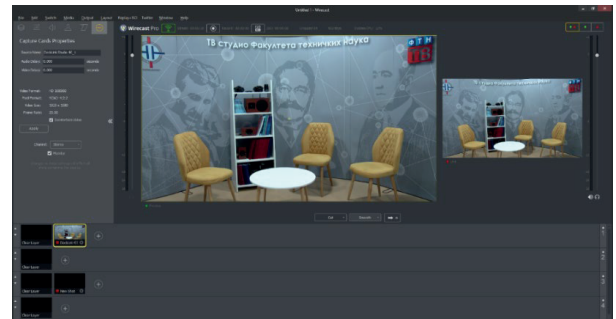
Untitled * - Wirecast

File Edit Switch Media Output Layout Replay(BETA) Toolbar Window Help

Wirecast Pro

Capture Card Properties

Device Name: Decklink Studio 4K_1

Audio Delay: 0.000 seconds

Video Delay: 0.000 seconds

Video Format:
Field Format:
Video Size: 1920 x 1080
Frame Rate: 25.00

Cancel

Monitor

ТВ студио Факултета техничких наука

ФТН

Cut

Smooth

Clear Layer

Clear Layer

Clear Layer

Clear Layer

Decklink 4K_1

Vimeo Shot